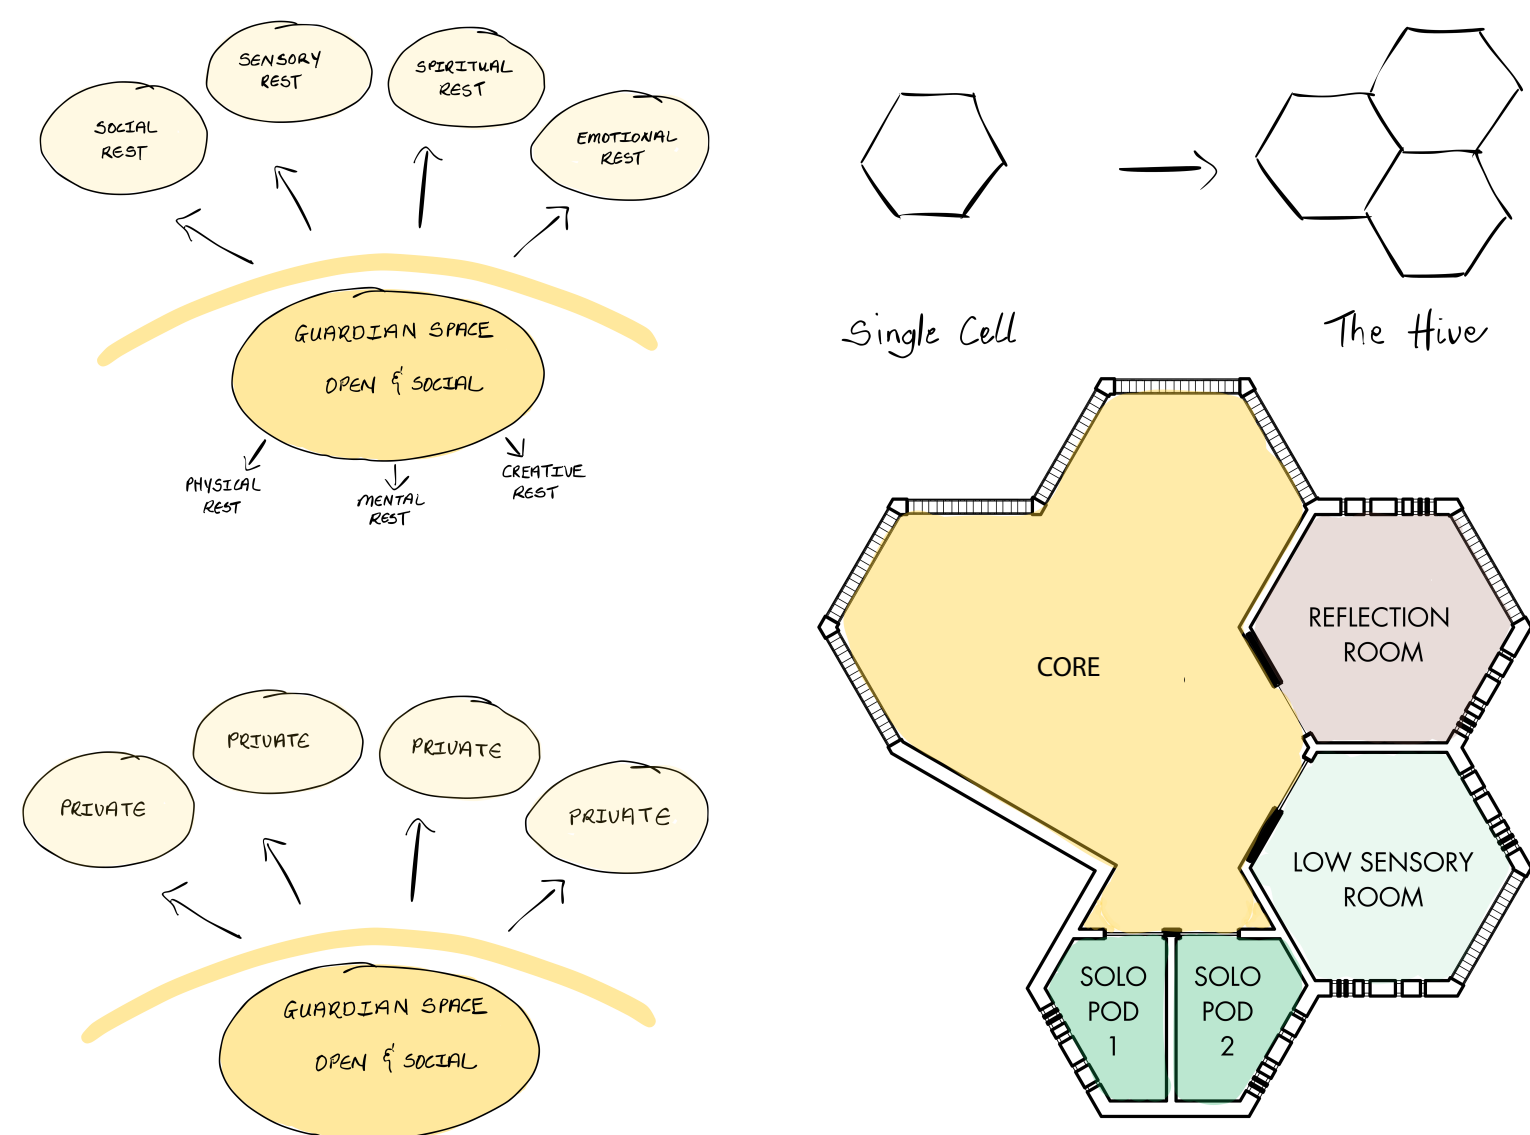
SOCIAL REST

SENSORY REST

SPIRITUAL REST

EMOTIONAL REST

GUARDIAN SPACE

OPEN & SOCIAL

PHYSICAL REST

MENTAL REST

CREATIVE REST

Single Cell

The Hive

CORE

REFLECTION ROOM

LOW SENSORY ROOM

SOLO POD 1

SOLO POD 2

PRIVATE

PRIVATE

PRIVATE

PRIVATE

GUARDIAN SPACE

OPEN & SOCIAL